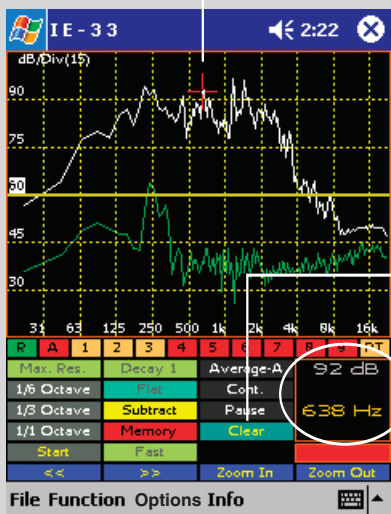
IE-33

2:22

dB/Div(15)

90

60

45

30

31 63 125 250 500 1k 2k 4k 8k 16k

R A 1 2 3 4 5 6 7 8 9 PT

Max. Res.

Decay 1

Average-A

1/6 Octave

Flat

Cont.

1/3 Octave

Subtract

Pause

1/1 Octave

Memory

Clear

Start

Fast

92 dB

638 Hz

<<

>>

Zoom In

Zoom Out

File Function Options Info